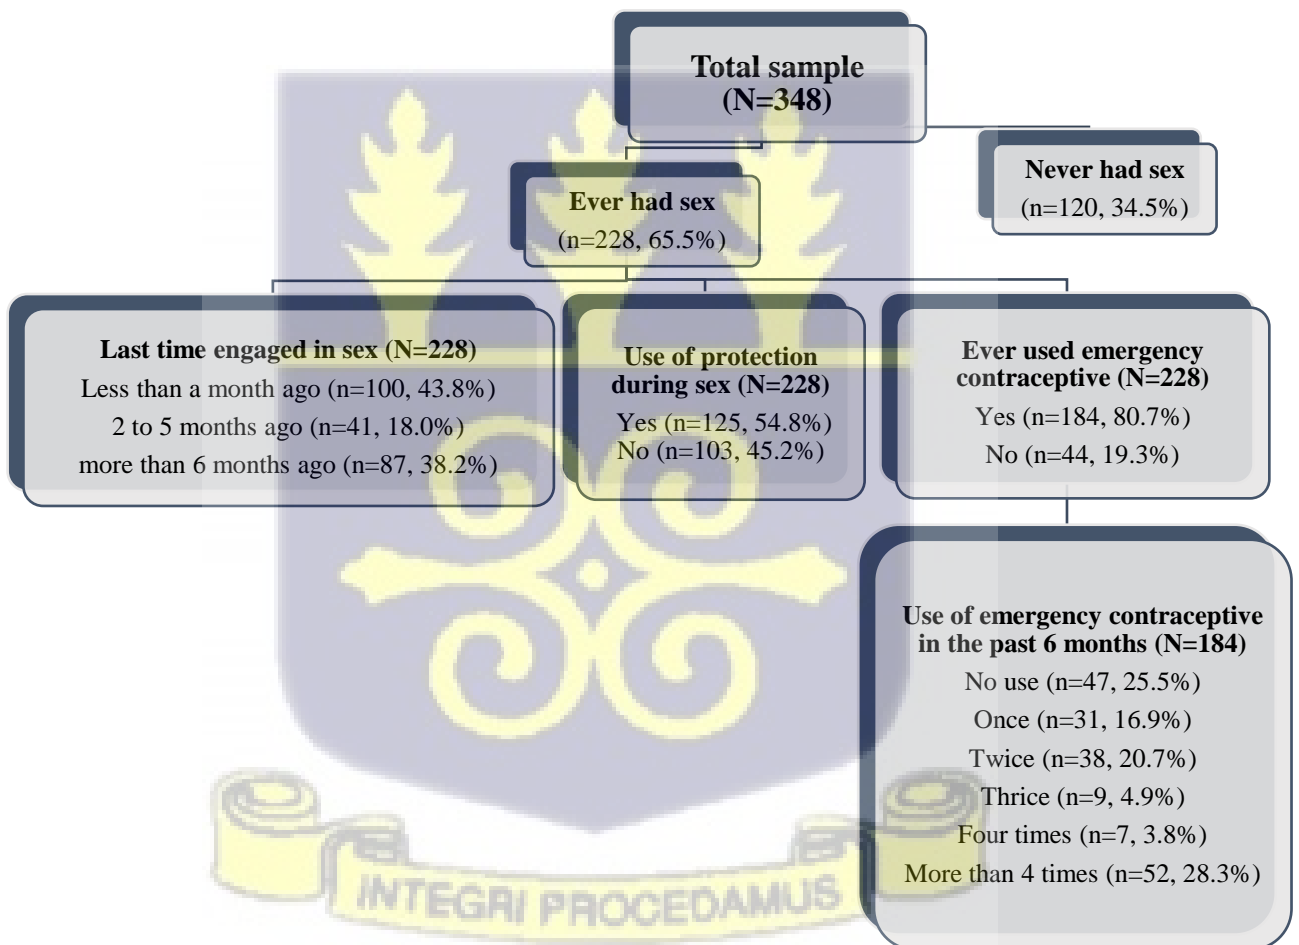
Total sample (N=348)

Ever had sex
(n=228, 65.5%)

Never had sex
(n=120, 34.5%)

Last time engaged in sex (N=228)
Less than a month ago (n=100, 43.8%)
2 to 5 months ago (n=41, 18.0%)
more than 6 months ago (n=87, 38.2%)

Use of protection during sex (N=228)
Yes (n=125, 54.8%)
No (n=103, 45.2%)

Ever used emergency contraceptive (N=228)
Yes (n=184, 80.7%)
No (n=44, 19.3%)

Use of emergency contraceptive in the past 6 months (N=184)
No use (n=47, 25.5%)
Once (n=31, 16.9%)
Twice (n=38, 20.7%)
Thrice (n=9, 4.9%)
Four times (n=7, 3.8%)
More than 4 times (n=52, 28.3%)

INTEGRI PROCEDAMUS